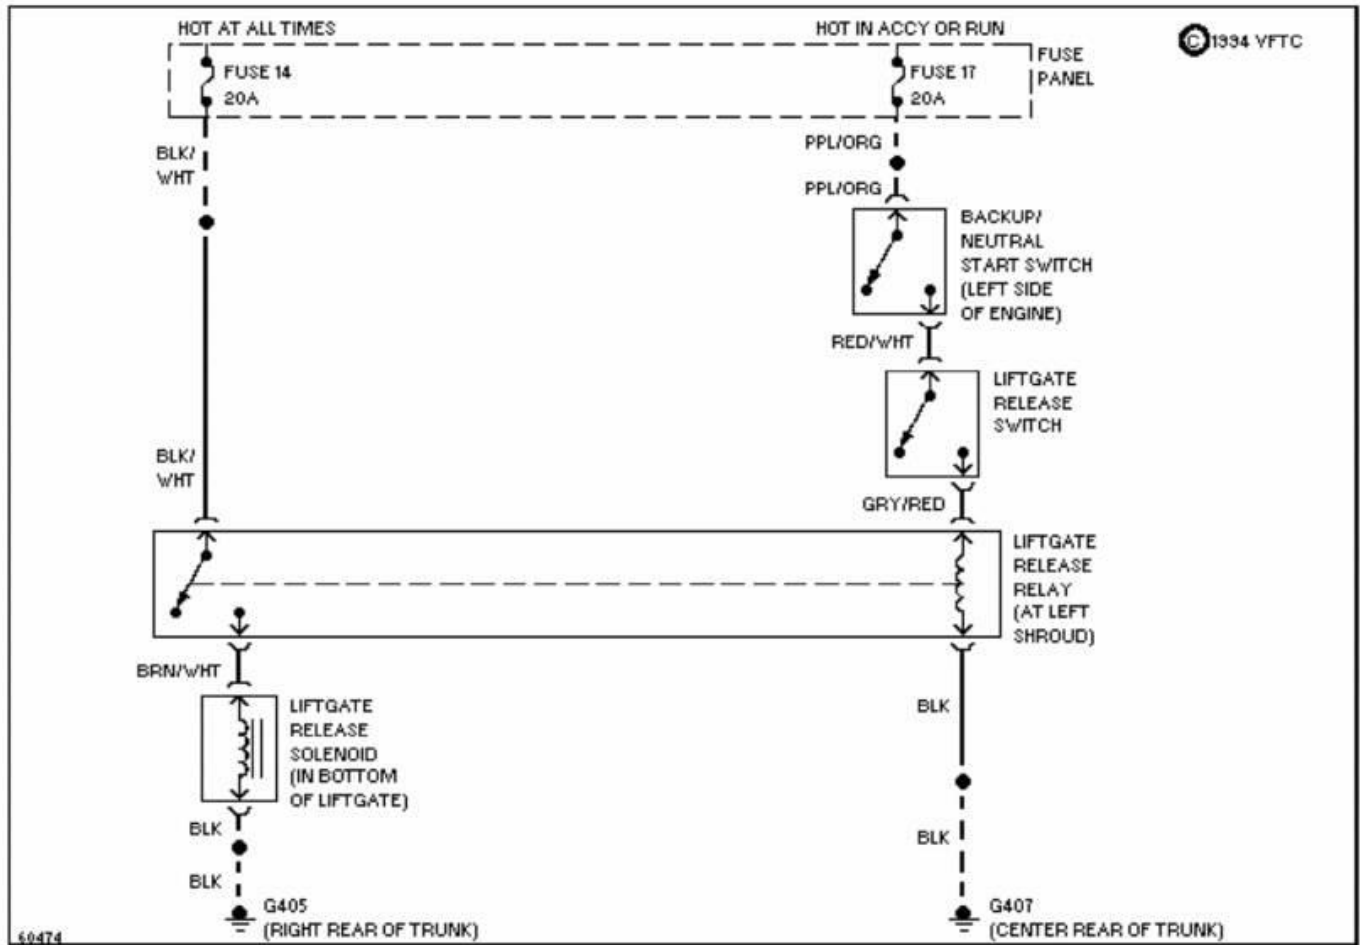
HOT AT ALL TIMES

HOT IN ACCY OR RUN

©1994 VFTC

FUSE 14
20A

FUSE 17
20A

FUSE PANEL

BLK/WHT

PPL/ORG

PPL/ORG

BACKUP/ NEUTRAL START SWITCH (LEFT SIDE OF ENGINE)

RED/WHT

LIFTGATE RELEASE SWITCH

BLK/WHT

GRY/RED

LIFTGATE RELEASE RELAY (AT LEFT SHROUD)

BRN/WHT

LIFTGATE RELEASE SOLENOID (IN BOTTOM OF LIFTGATE)

BLK

BLK

BLK

BLK

BLK

G405 (RIGHT REAR OF TRUNK)

G407 (CENTER REAR OF TRUNK)

60474